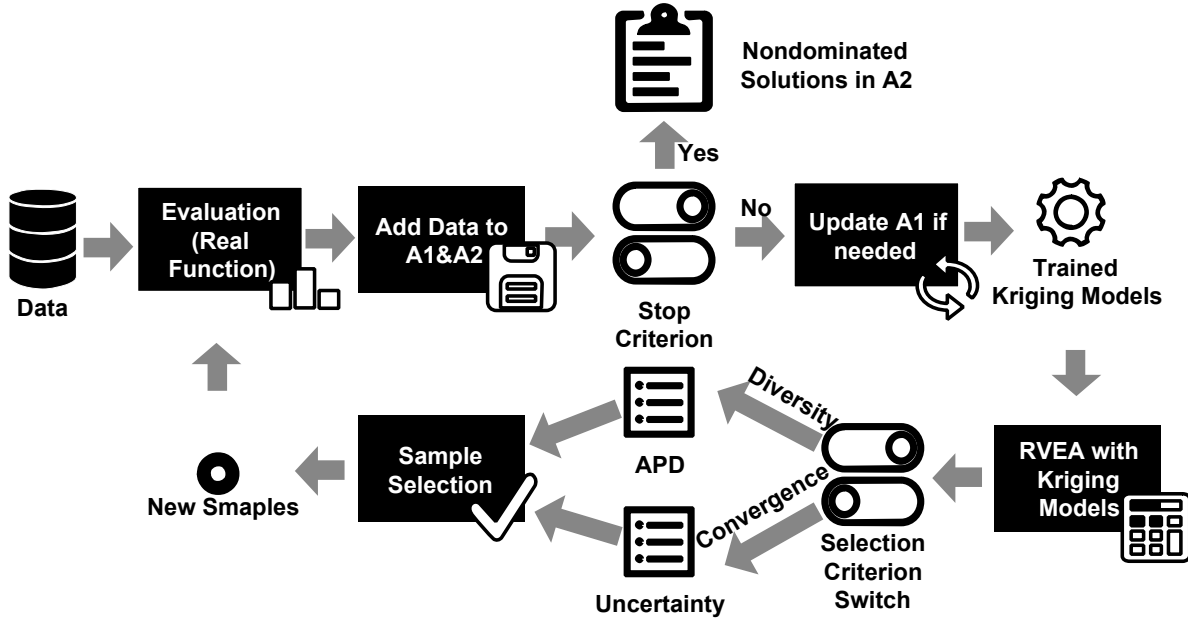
Nondominated Solutions in A2

Yes

Data

Evaluation (Real Function)

Add Data to A1&A2

Stop Criterion

No

Update A1 if needed

Trained Kriging Models

Diversity

APD

Sample Selection

New Smaples

Convergence

Uncertainty

Selection Criterion Switch

RVEA with Kriging Models